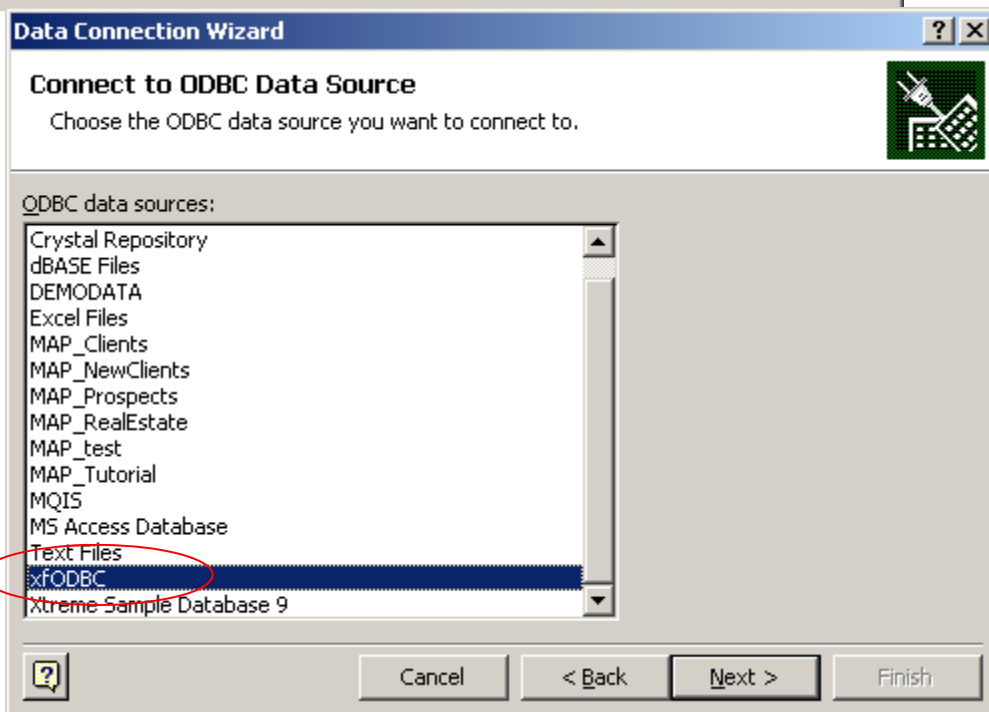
Data Connection Wizard

? X

Connect to ODBC Data Source

Choose the ODBC data source you want to connect to.

ODBC data sources:

Crystal Repository
dBASE Files
DEMODATA
Excel Files
MAP_Clients
MAP_NewClients
MAP_Prospects
MAP_RealEstate
MAP_test
MAP_Tutorial
MQIS
MS Access Database
Text Files
xfODBC
Xtreme Sample Database 9

Cancel

< Back

Next >

Finish